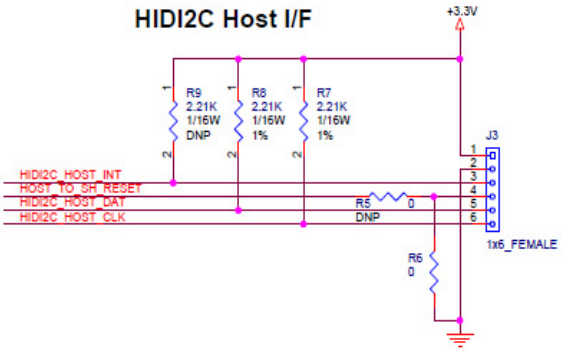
HIDI2C Host I/F

+3.3V

R9
2.21K
1/16W
DNP

R8
2.21K
1/16W
1%

R7
2.21K
1/16W
1%

1
2
1
2
1
2

J3

HIDI2C_HOST_INT
HOST_TO_SH_RESET
HIDI2C_HOST_DAT
HIDI2C_HOST_CLK

R5
DNP
0

1
2
3
4
5
6

1x6_FEMALE

R6
0